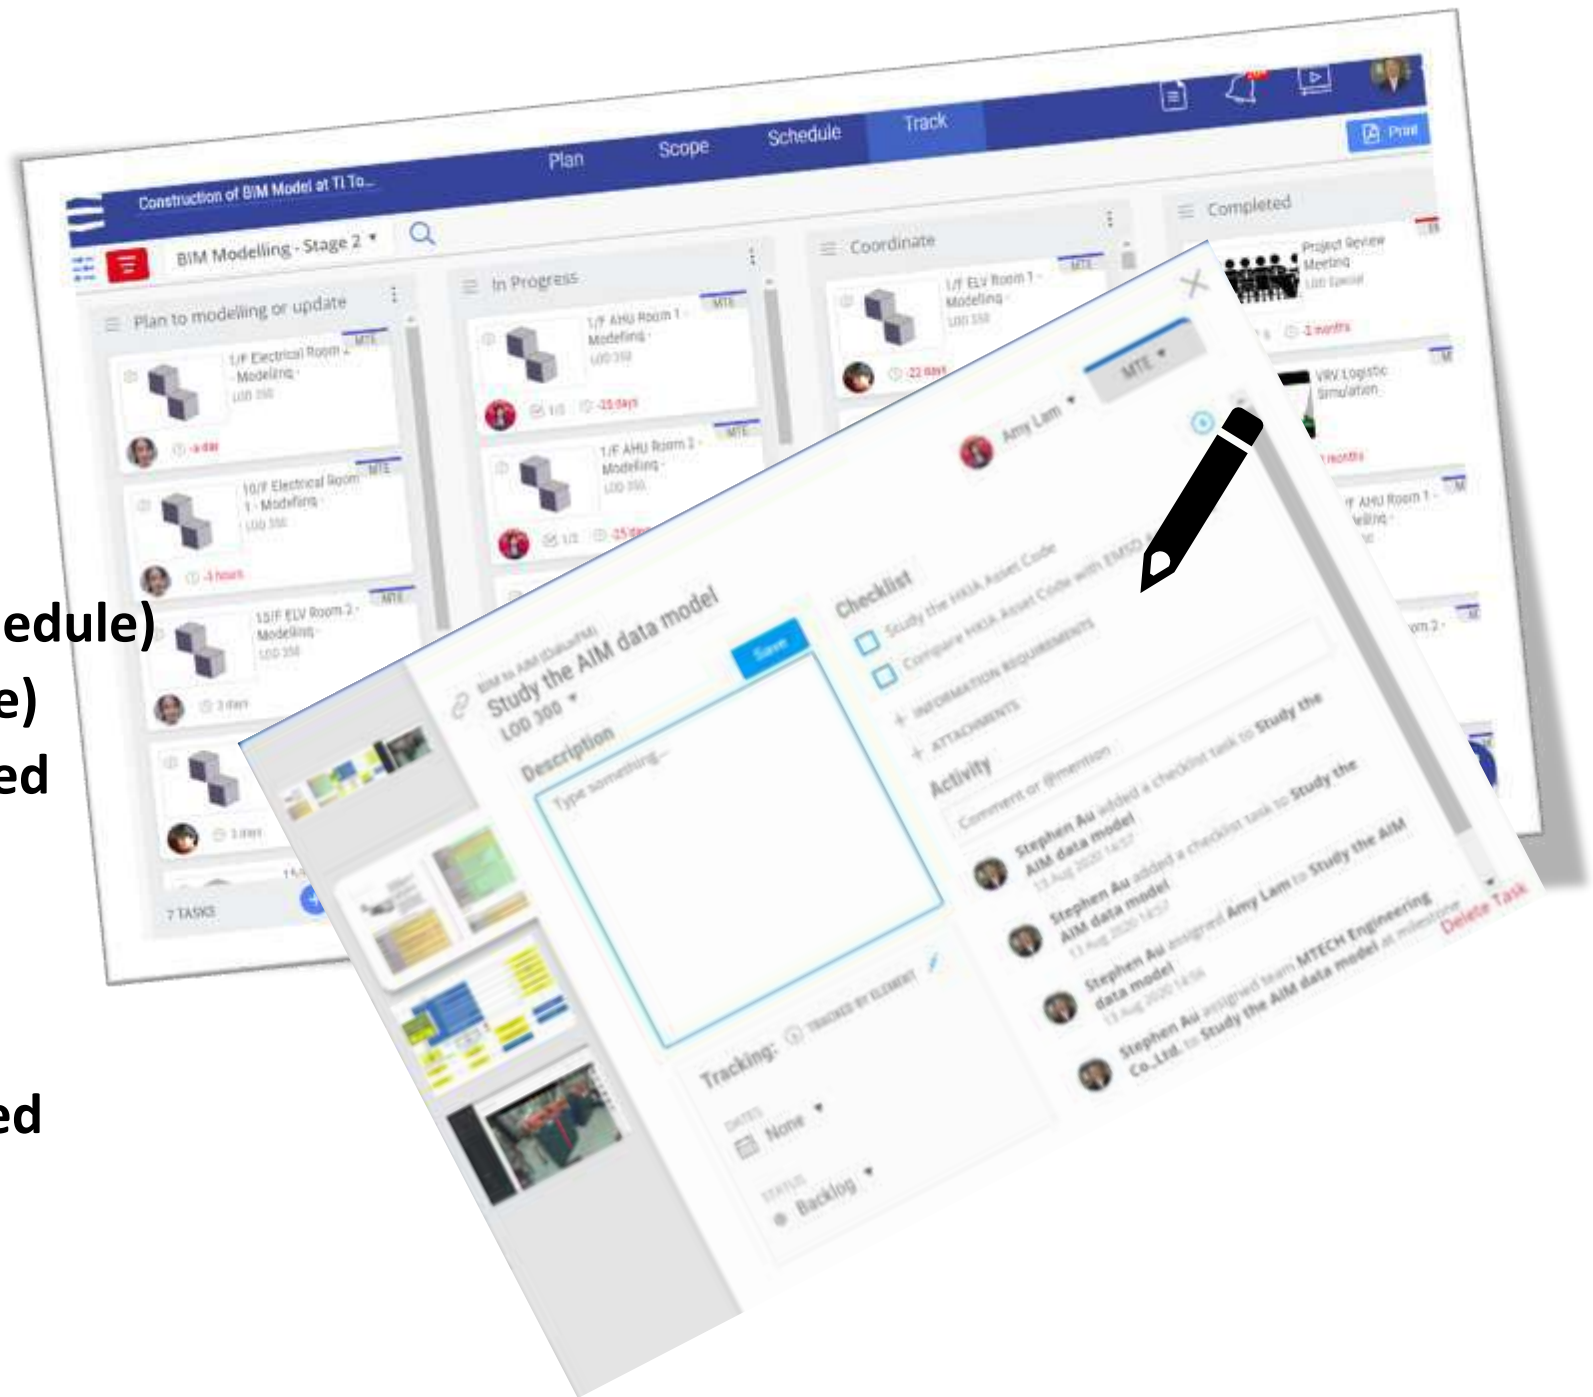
edule)
e)
ed

ed

Construction of BIM Model at TI To...
Plan
Scope
Schedule
Track
Print
BIM Modelling - Stage 2
Plan to modelling or update
1/F Electrical Room 2 - Modelling - LOD 350
MTE
a day
10/F Electrical Room 1 - Modelling - LOD 350
MTE
3 hours
15/F ELV Room 2 - Modelling - LOD 350
MTE
3 days
3 days
7 TASKS
In Progress
1/F AHU Room 1 - Modelling - LOD 350
MTE
1/2
-25 days
1/F AHU Room 2 - Modelling - LOD 350
MTE
1/2
-25 days
Coordinate
1/F ELV Room 1 - Modelling - LOD 350
MTE
22 days
Completed
Project Review Meeting
LOD Special
2 months
VRV Logistic Simulation
months
F AHU Room 1 - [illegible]
M
M
Amy Lam
MTE
BIM to AIM (Data/FM)
Study the AIM data model
LOD 300
Save
Description
Type something...
Tracking:
TRACKED BY ELEMENT
DATES
None
STATUS
Backlog
Checklist
Study the HKIA Asset Code
Compare HKIA Asset Code with EMSD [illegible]
+ INFORMATION REQUIREMENTS
+ ATTACHMENTS
Activity
Comment or @mention
Stephen Au added a checklist task to Study the AIM data model
13 Aug 2020 14:57
Stephen Au added a checklist task to Study the AIM data model
13 Aug 2020 14:57
Stephen Au assigned Amy Lam to Study the AIM data model
13 Aug 2020 14:56
Stephen Au assigned team MTECH Engineering Co.,Ltd. to Study the AIM data model at milestone
Delete Task